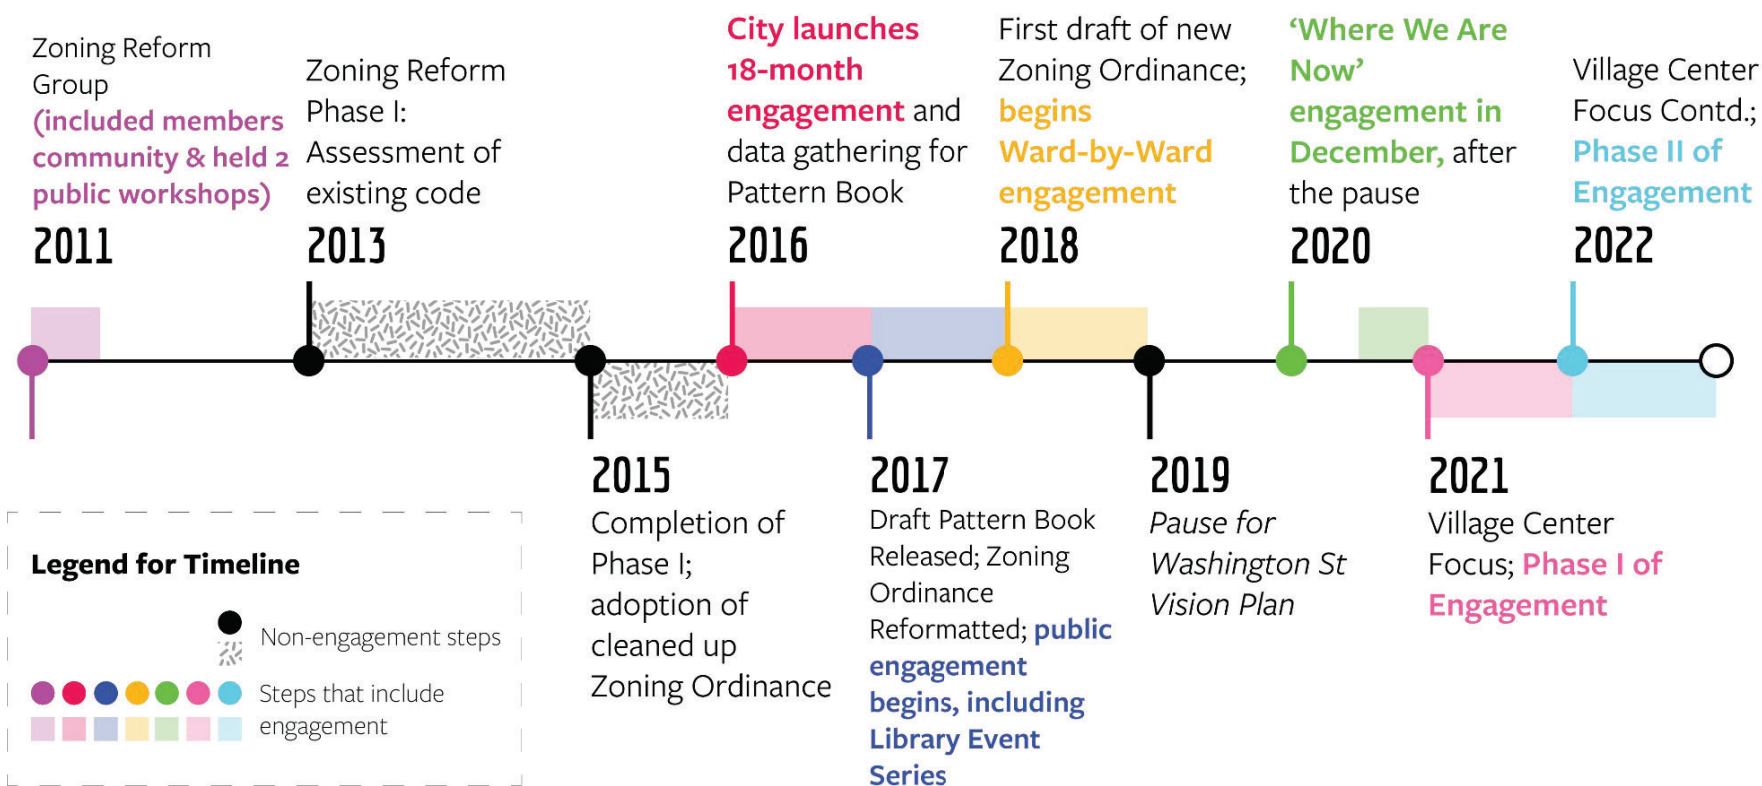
Zoning Reform Group (included members community & held 2 public workshops)
2011

Zoning Reform Phase I: Assessment of existing code
2013

City launches 18-month engagement and data gathering for Pattern Book
2016

First draft of new Zoning Ordinance; begins Ward-by-Ward engagement
2018

'Where We Are Now' engagement in December, after the pause
2020

Village Center Focus Contd.; Phase II of Engagement
2022

2015
Completion of Phase I; adoption of cleaned up Zoning Ordinance

2017
Draft Pattern Book Released; Zoning Ordinance Reformatted; public engagement begins, including Library Event Series

2019
Pause for Washington St Vision Plan

2021
Village Center Focus; Phase I of Engagement

Legend for Timeline
Non-engagement steps
Steps that include engagement